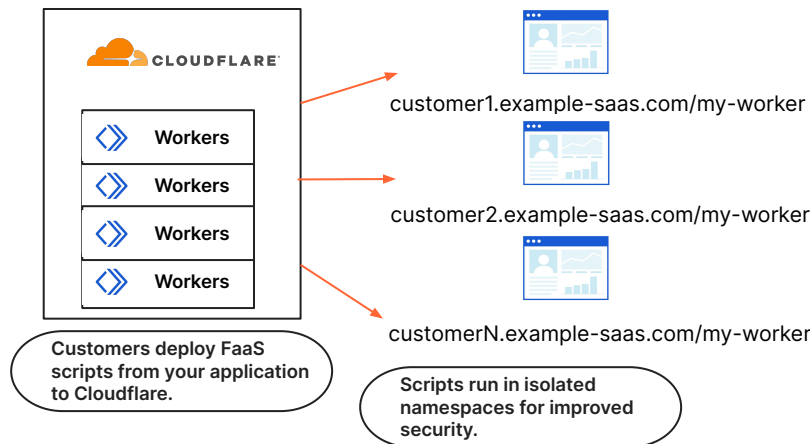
CLOUDFLARE

Workers

Workers

Workers

Workers

customer1.example-saas.com/my-worker

customer2.example-saas.com/my-worker

customerN.example-saas.com/my-worker

Customers deploy FaaS scripts from your application to Cloudflare.

Scripts run in isolated namespaces for improved security.